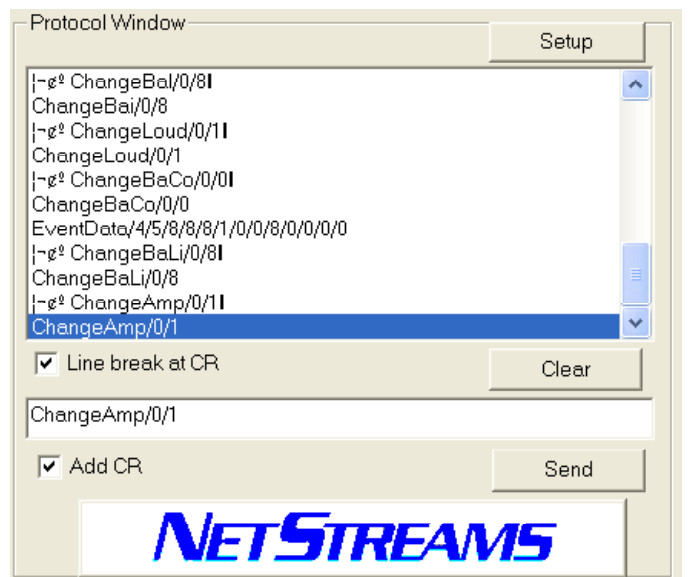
Protocol Window

Setup

|¬¢º ChangeBal/0/8I
ChangeBai/0/8
|¬¢º ChangeLoud/0/1I
ChangeLoud/0/1
|¬¢º ChangeBaCo/0/0I
ChangeBaCo/0/0
EventData/4/5/8/8/8/1/0/0/8/0/0/0/0
|¬¢º ChangeBaLi/0/8I
ChangeBaLi/0/8
|¬¢º ChangeAmp/0/1I
ChangeAmp/0/1

Line break at CR

Clear

ChangeAmp/0/1

Add CR

Send

NETSTREAMS